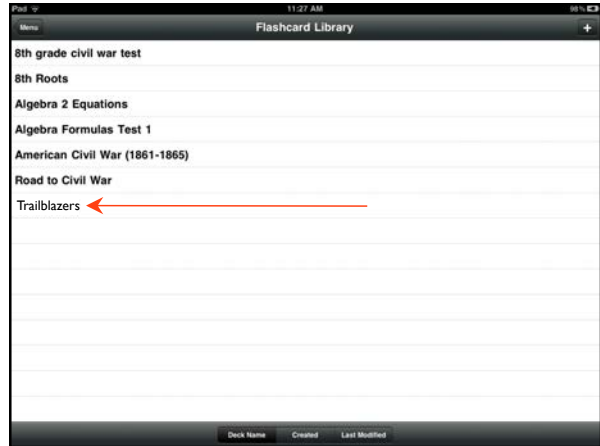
iPad
11:27 AM
98%

Menu
Flashcard Library
+

8th grade civil war test
8th Roots
Algebra 2 Equations
Algebra Formulas Test 1
American Civil War (1861-1865)
Road to Civil War
Trailblazers

Deck Name
Created
Last Modified